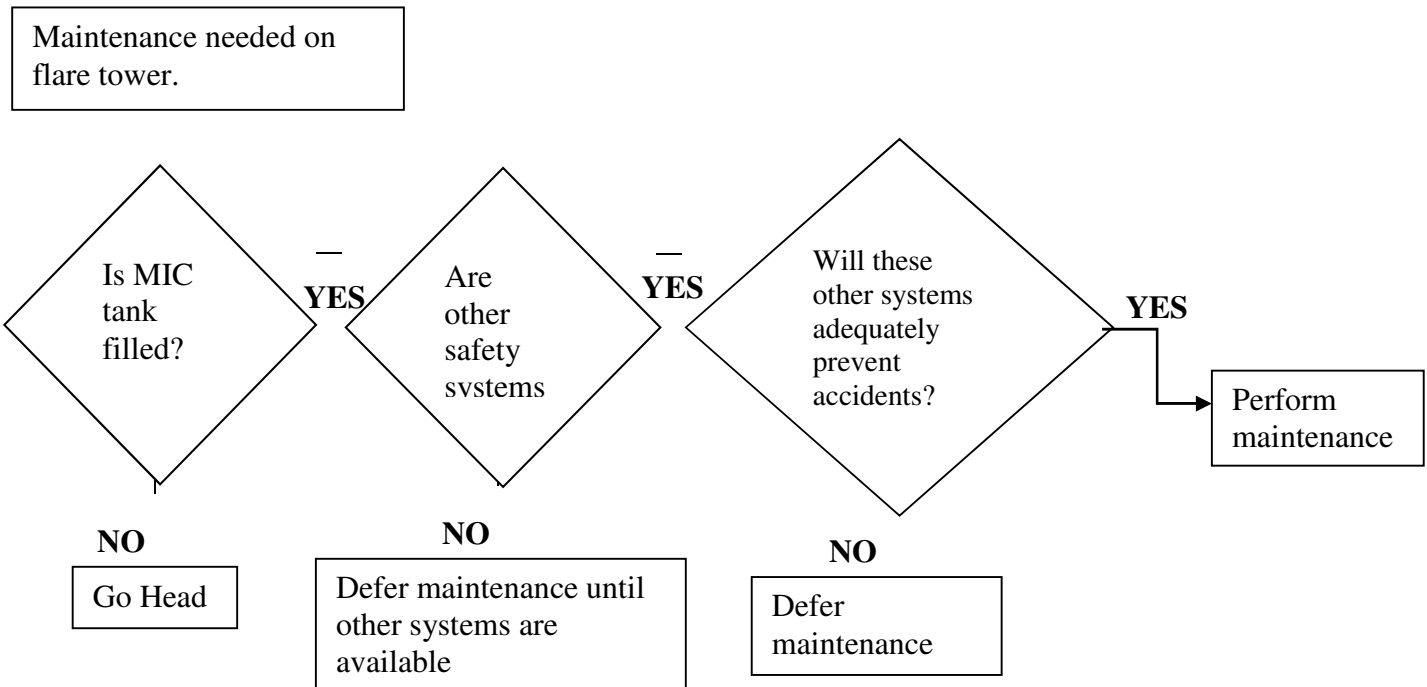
Maintenance needed on flare tower.

Is MIC tank filled?

YES

Are other safety svstems

YES

Will these other systems adequately prevent accidents?

YES

Perform maintenance

NO

Go Head

NO

Defer maintenance until other systems are available

NO

Defer maintenance